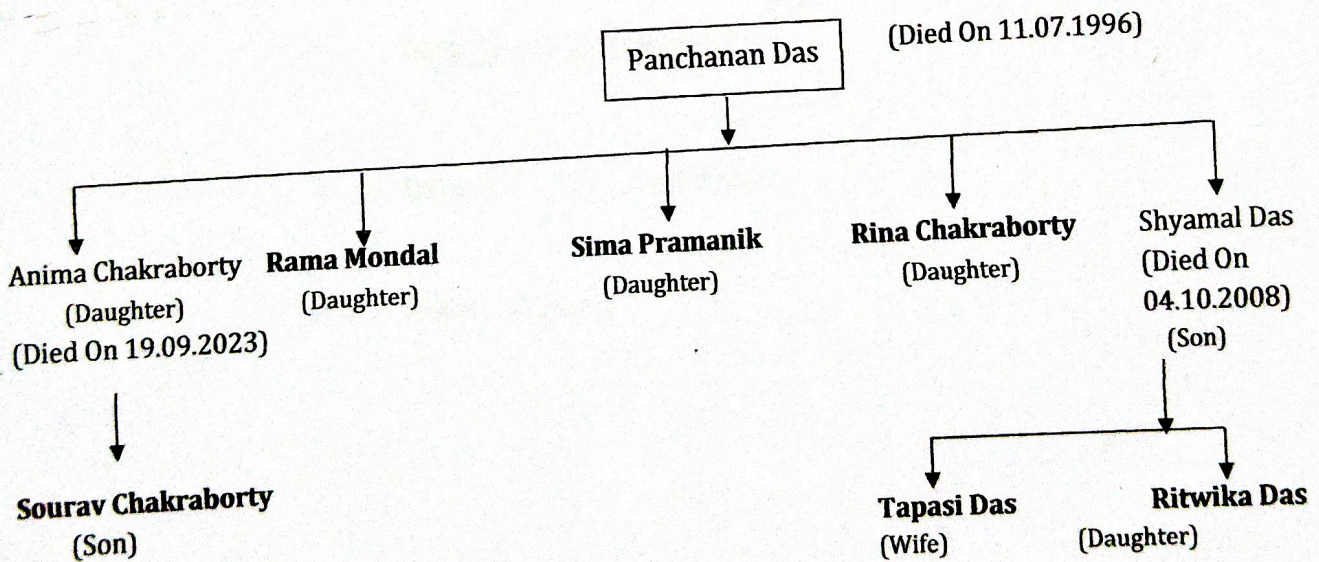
Panchanan Das (Died On 11.07.1996)

Anima Chakraborty (Daughter) (Died On 19.09.2023)

Rama Mondal (Daughter)

Sima Pramanik (Daughter)

Rina Chakraborty (Daughter)

Shyamal Das (Died On 04.10.2008) (Son)

Sourav Chakraborty (Son)

Tapasi Das (Wife)

Ritwika Das (Daughter)